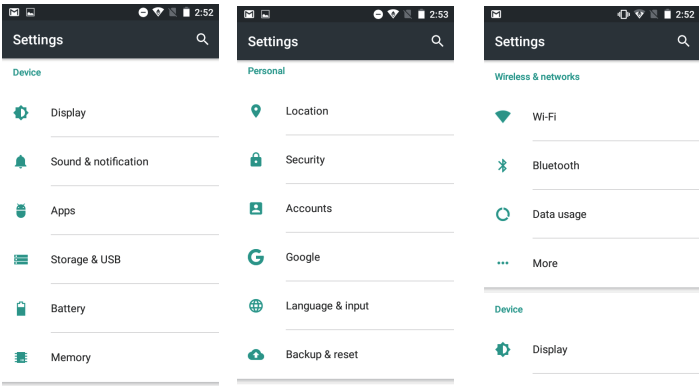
2:52

Settings

Device

Display

Sound & notification

Apps

Storage & USB

Battery

Memory

2:53

Settings

Personal

Location

Security

Accounts

Google

Language & input

Backup & reset

2:52

Settings

Wireless & networks

Wi-Fi

Bluetooth

Data usage

More

Device

Display